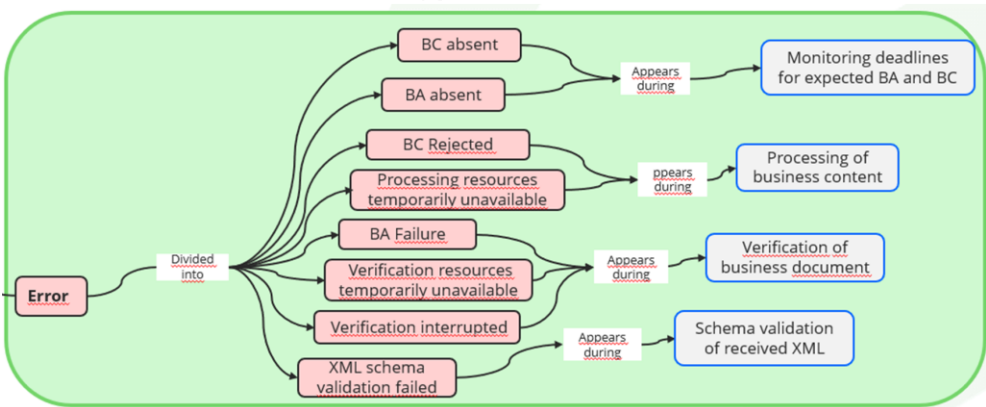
Error

Divided into

BC absent

BA absent

Appears during

Monitoring deadlines for expected BA and BC

BC Rejected

Processing resources temporarily unavailable

ppears during

Processing of business content

BA Failure

Verification resources temporarily unavailable

Verification interrupted

Appears during

Verification of business document

XML schema validation failed

Appears during

Schema validation of received XML